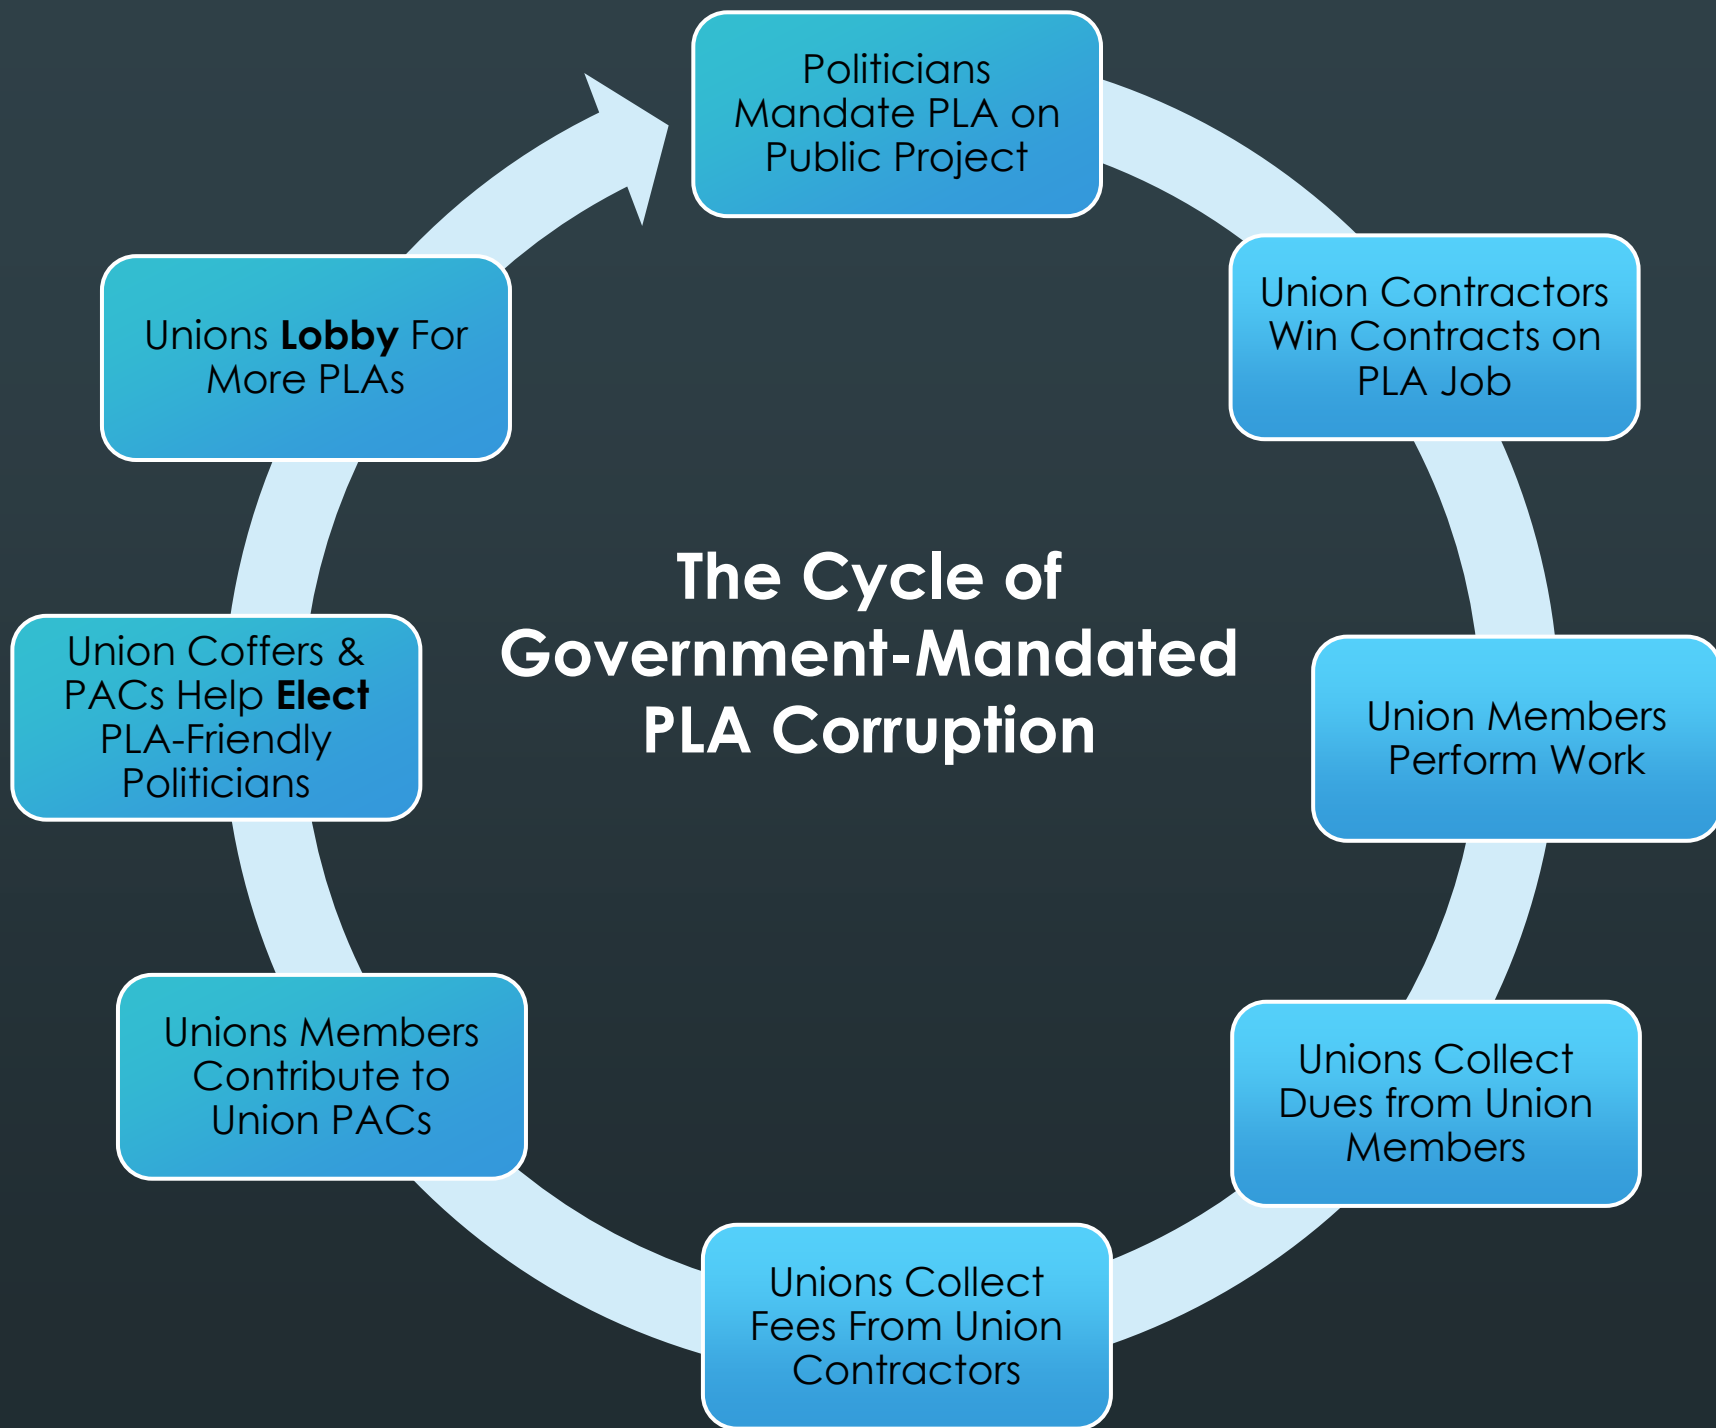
The Cycle of Government-Mandated PLA Corruption

Politicians Mandate PLA on Public Project

Union Contractors Win Contracts on PLA Job

Union Members Perform Work

Unions Collect Dues from Union Members

Unions Collect Fees From Union Contractors

Unions Members Contribute to Union PACs

Union Coffers & PACs Help **Elect** PLA-Friendly Politicians

Unions **Lobby** For More PLAs